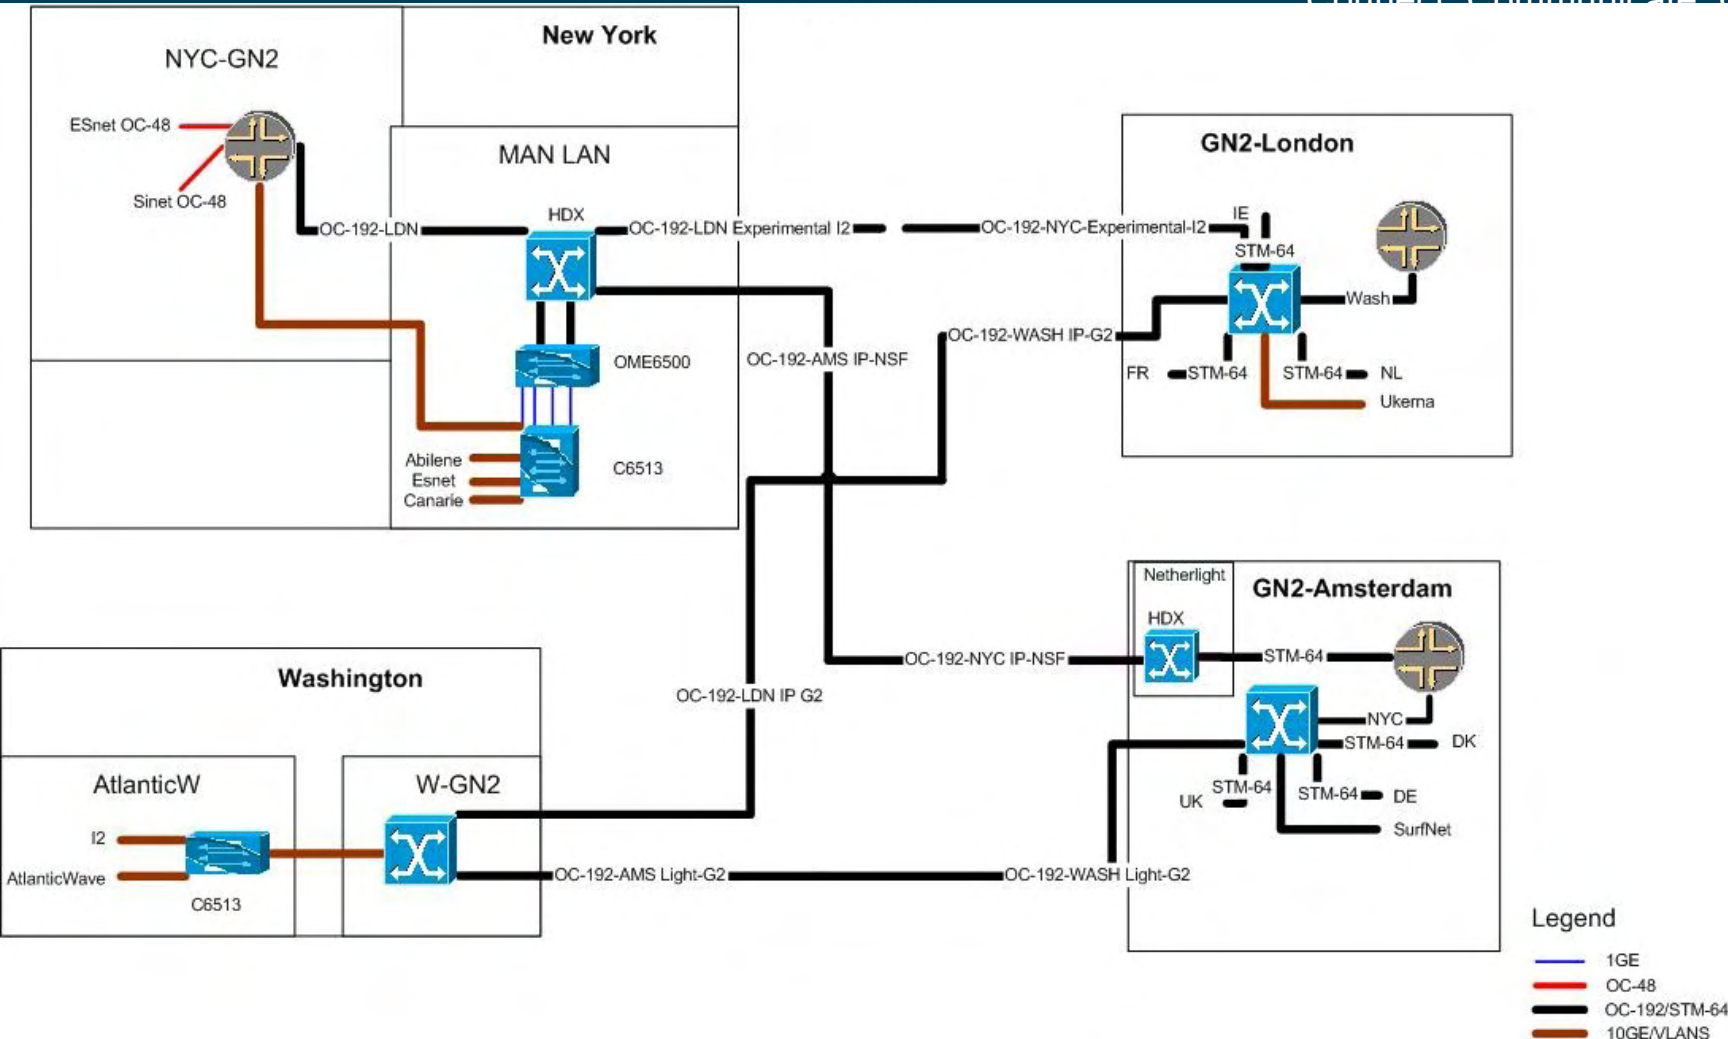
New York

NYC-GN2

ESnet OC-48

Sinet OC-48

MAN LAN

HDX

OC-192-LDN

OC-192-LDN Experimental I2

OC-192-NYC-Experimental-I2

OME6500

OC-192-AMS IP-NSF

OC-192-WASH IP-G2

Abilene
Esnet
Canarie

C6513

GN2-London

IE

STM-64

Wash

FR

STM-64

STM-64

NL

Ukerna

Netherlight

HDX

GN2-Amsterdam

OC-192-NYC IP-NSF

STM-64

NYC

STM-64

DK

UK

STM-64

STM-64

DE

SurfNet

Washington

OC-192-LDN IP G2

AtlanticW

W-GN2

I2

AtlanticWave

C6513

OC-192-AMS Light-G2

OC-192-WASH Light-G2

Legend

1GE

OC-48

OC-192/STM-64

10GE/VLANS